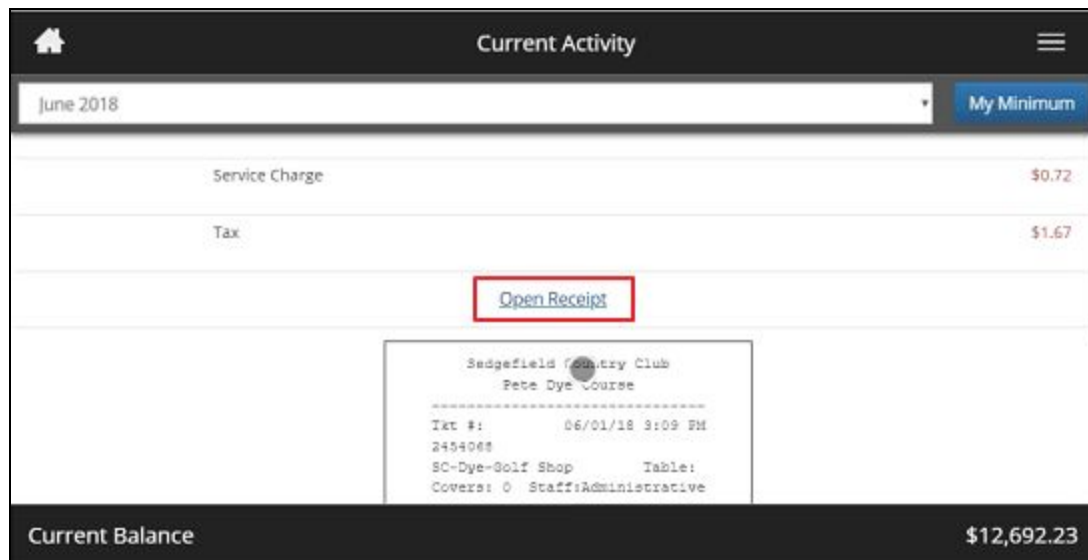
Current Activity

June 2018

My Minimum

Service Charge $0.72

Tax $1.67

Open Receipt

Sedgefield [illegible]try Club
Pete Dye Course
------------------------------
Tkt #: 06/01/18 3:09 PM
2454068
SC-Dye-Golf Shop Table:
Covers: 0 Staff:Administrative

Current Balance $12,692.23